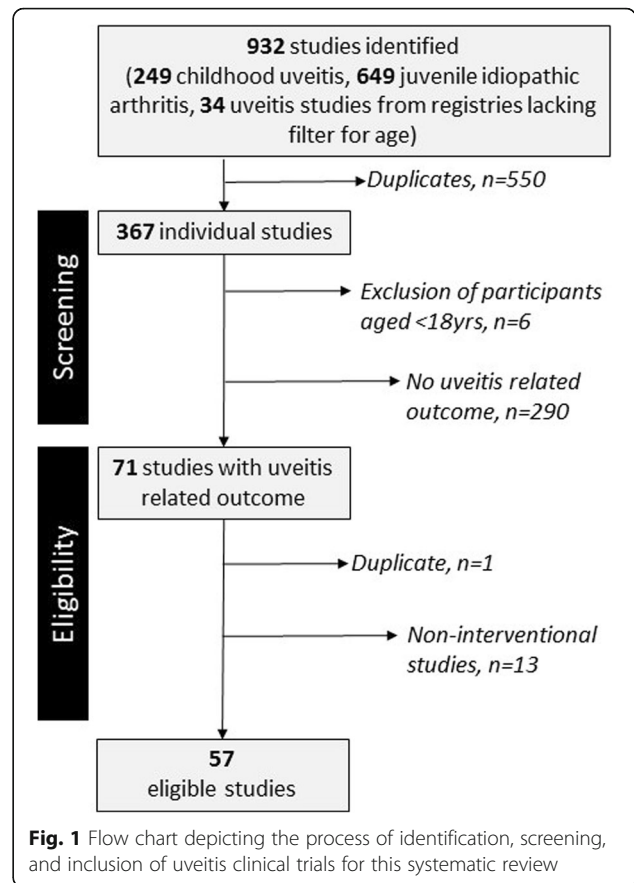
**932** studies identified (**249** childhood uveitis, **649** juvenile idiopathic arthritis, **34** uveitis studies from registries lacking filter for age)

*Duplicates, n=550*

Screening

**367** individual studies

*Exclusion of participants aged <18yrs, n=6*

*No uveitis related outcome, n=290*

Eligibility

**71** studies with uveitis related outcome

*Duplicate, n=1*

*Non-interventional studies, n=13*

**57** eligible studies

**Fig. 1** Flow chart depicting the process of identification, screening, and inclusion of uveitis clinical trials for this systematic review